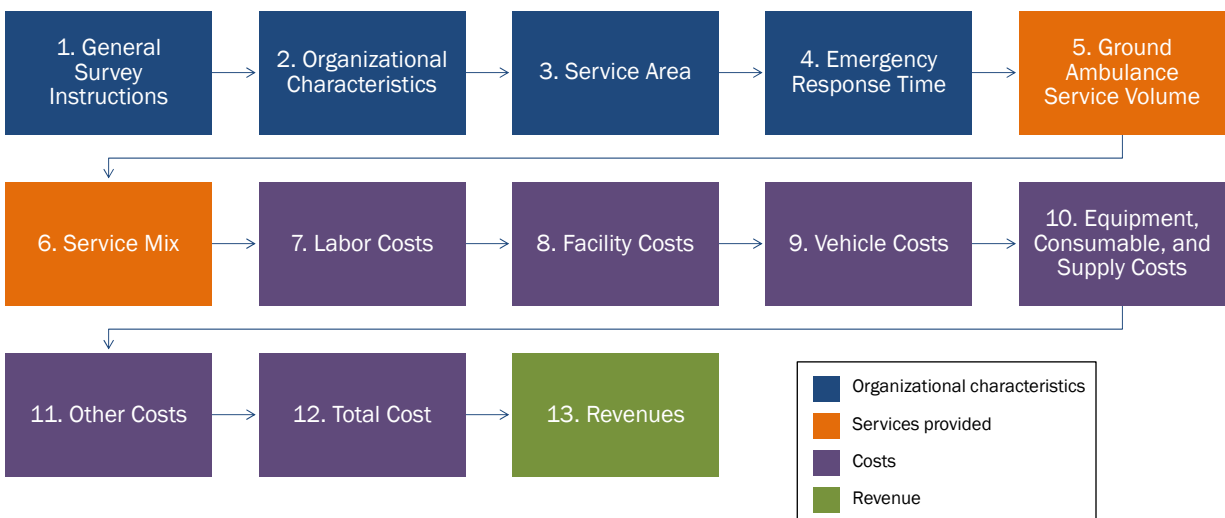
1. General Survey Instructions

2. Organizational Characteristics

3. Service Area

4. Emergency Response Time

5. Ground Ambulance Service Volume

6. Service Mix

7. Labor Costs

8. Facility Costs

9. Vehicle Costs

10. Equipment, Consumable, and Supply Costs

11. Other Costs

12. Total Cost

13. Revenues

Organizational characteristics

Services provided

Costs

Revenue